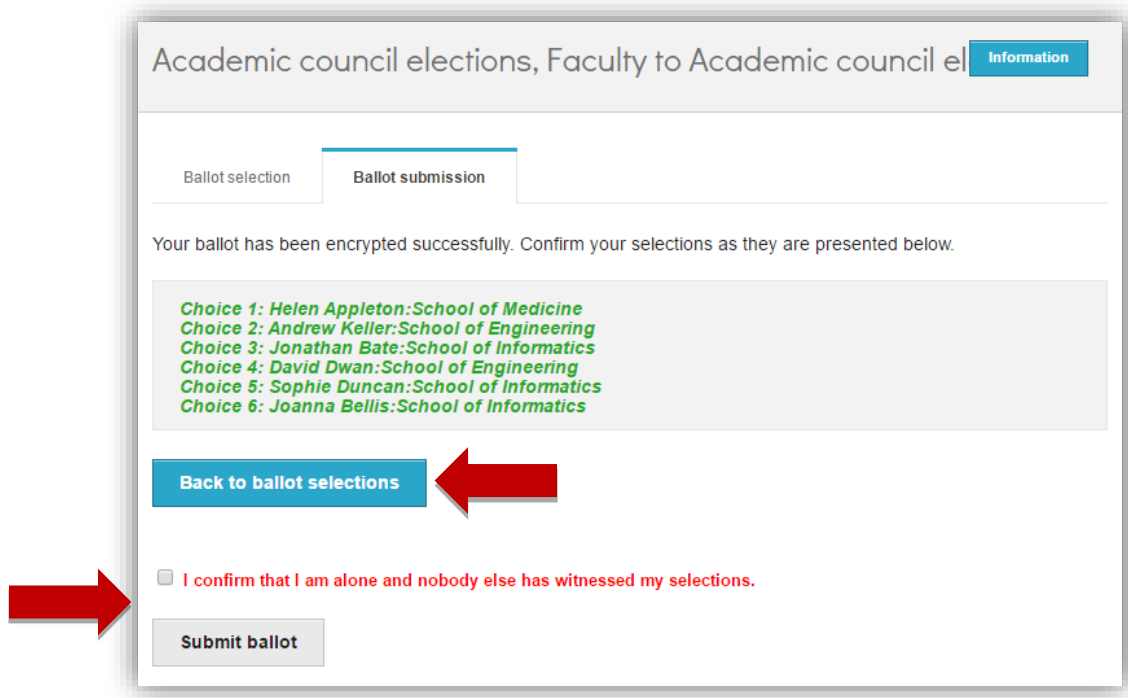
Academic council elections, Faculty to Academic council el

Information

Ballot selection

Ballot submission

Your ballot has been encrypted successfully. Confirm your selections as they are presented below.

Choice 1: Helen Appleton:School of Medicine
Choice 2: Andrew Keller:School of Engineering
Choice 3: Jonathan Bate:School of Informatics
Choice 4: David Dwan:School of Engineering
Choice 5: Sophie Duncan:School of Informatics
Choice 6: Joanna Bellis:School of Informatics

Back to ballot selections

I confirm that I am alone and nobody else has witnessed my selections.

Submit ballot